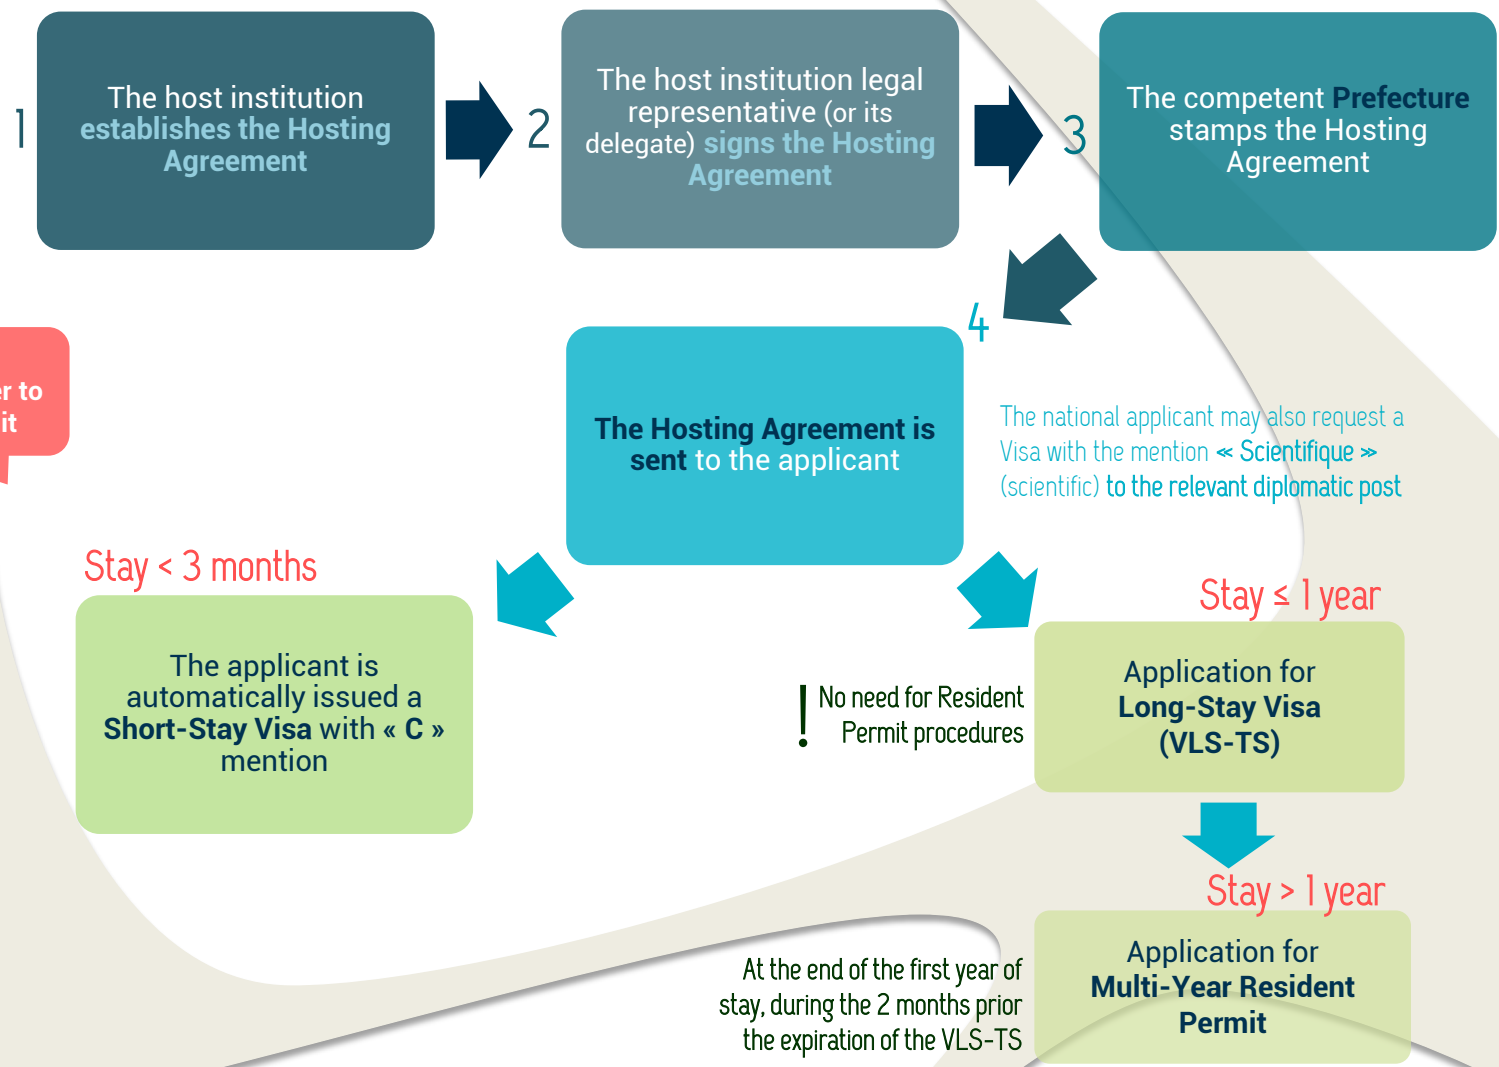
1

The host institution establishes the Hosting Agreement

2

The host institution legal representative (or its delegate) signs the Hosting Agreement

3

The competent Prefecture stamps the Hosting Agreement

r to
it

4

The Hosting Agreement is sent to the applicant

The national applicant may also request a Visa with the mention « Scientifique » (scientific) to the relevant diplomatic post

Stay < 3 months

The applicant is automatically issued a Short-Stay Visa with « C » mention

Stay ≤ 1 year

! No need for Resident Permit procedures

Application for Long-Stay Visa (VLS-TS)

Stay > 1 year

Application for Multi-Year Resident Permit

At the end of the first year of stay, during the 2 months prior the expiration of the VLS-TS